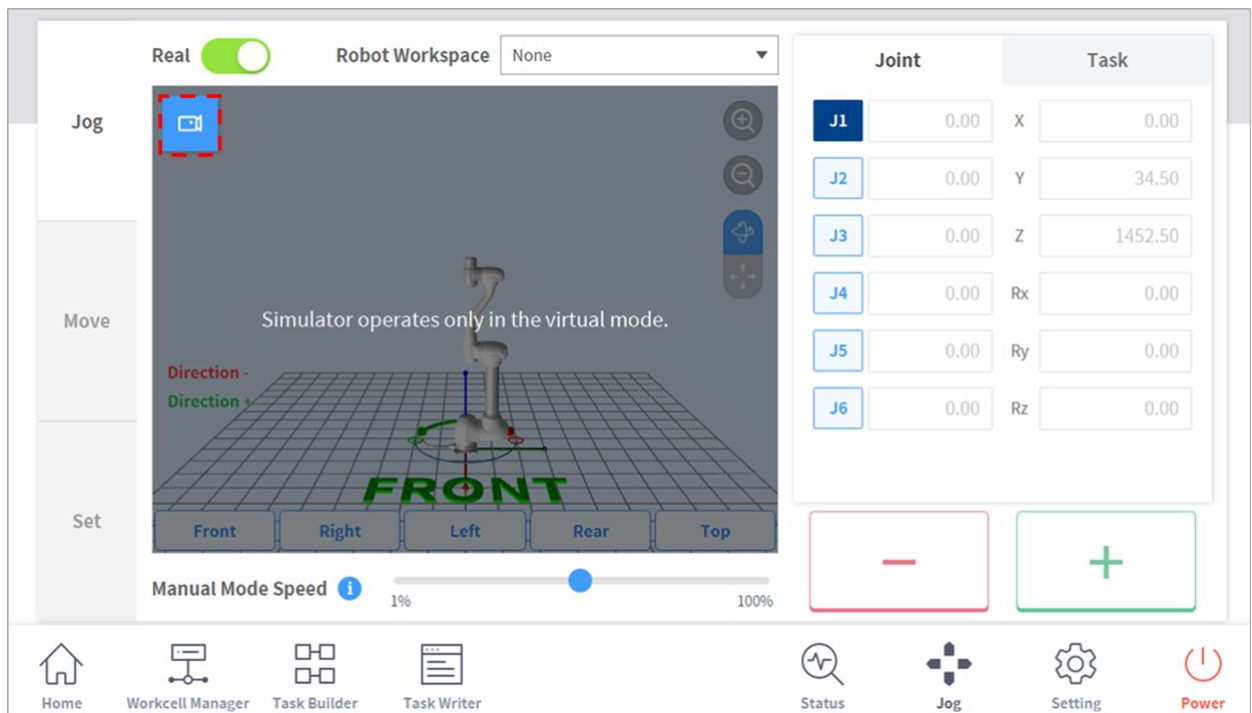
Jog

Move

Set

Real

Robot Workspace None

Simulator operates only in the virtual mode.

Direction -
Direction +

FRONT

Front Right Left Rear Top

Manual Mode Speed

1%

100%

| Joint | | Task | |
|---|---|---|---|
| J1 | 0.00 | X | 0.00 |
| J2 | 0.00 | Y | 34.50 |
| J3 | 0.00 | Z | 1452.50 |
| J4 | 0.00 | Rx | 0.00 |
| J5 | 0.00 | Ry | 0.00 |
| J6 | 0.00 | Rz | 0.00 |

−

+

Home Workcell Manager Task Builder Task Writer Status Jog Setting Power